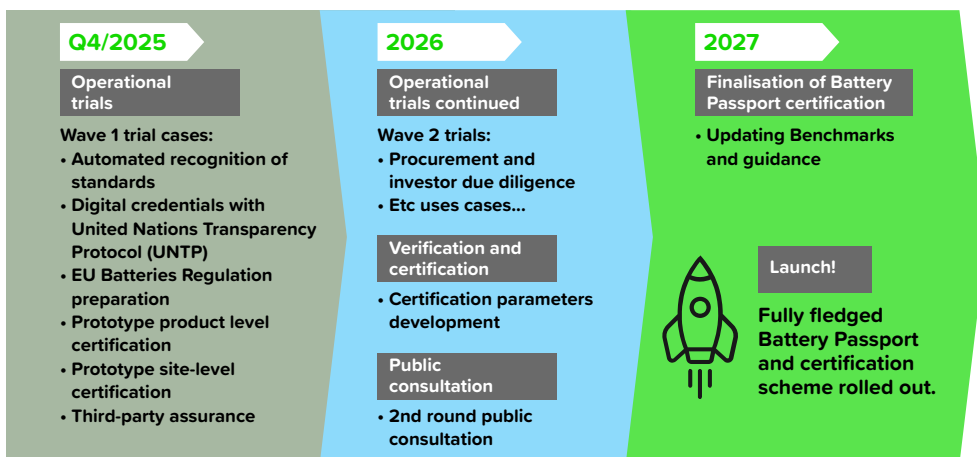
Q4/2025

Operational trials

Wave 1 trial cases:
• Automated recognition of standards
• Digital credentials with United Nations Transparency Protocol (UNTP)
• EU Batteries Regulation preparation
• Prototype product level certification
• Prototype site-level certification
• Third-party assurance

2026

Operational trials continued

Wave 2 trials:
• Procurement and investor due diligence
• Etc uses cases...

Verification and certification

• Certification parameters development

Public consultation

• 2nd round public consultation

2027

Finalisation of Battery Passport certification

• Updating Benchmarks and guidance

Launch!

Fully fledged Battery Passport and certification scheme rolled out.